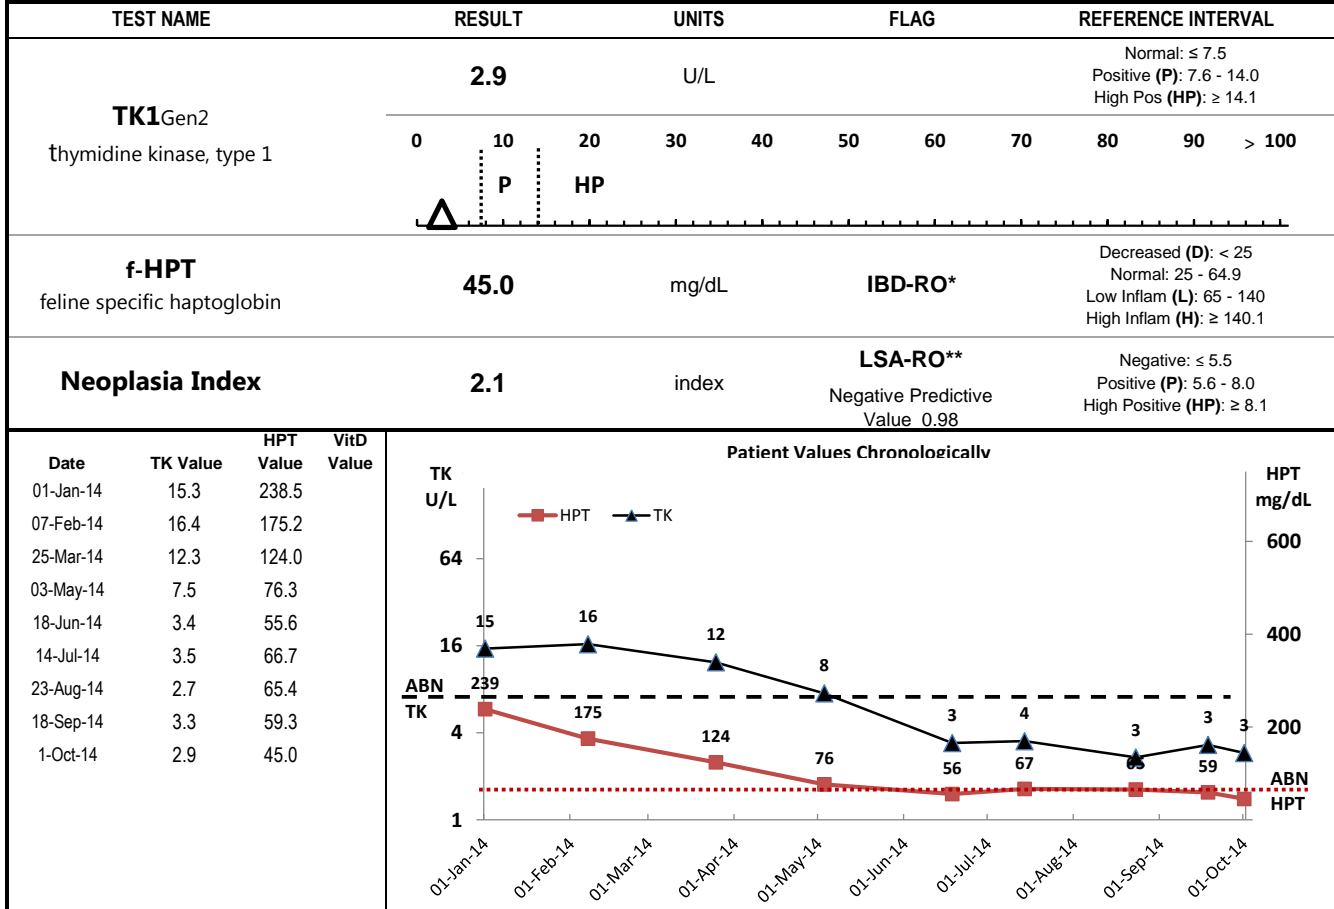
| TEST NAME | RESULT | UNITS | FLAG | REFERENCE INTERVAL |
|---|---|---|---|---|
| TK1Gen2 thymidine kinase, type 1 | 2.9 | U/L | | Normal: ≤ 7.5 Positive (P): 7.6 - 14.0 High Pos (HP): ≥ 14.1 |
| f-HPT feline specific haptoglobin | 45.0 | mg/dL | IBD-RO* | Decreased (D): < 25 Normal: 25 - 64.9 Low Inflam (L): 65 - 140 High Inflam (H): ≥ 140.1 |
| Neoplasia Index | 2.1 | index | LSA-RO** Negative Predictive Value 0.98 | Negative: ≤ 5.5 Positive (P): 5.6 - 8.0 High Positive (HP): ≥ 8.1 |

0 10 20 30 40 50 60 70 80 90 > 100
P HP

| Date | TK Value | HPT Value | VitD Value |
|---|---|---|---|
| 01-Jan-14 | 15.3 | 238.5 | |
| 07-Feb-14 | 16.4 | 175.2 | |
| 25-Mar-14 | 12.3 | 124.0 | |
| 03-May-14 | 7.5 | 76.3 | |
| 18-Jun-14 | 3.4 | 55.6 | |
| 14-Jul-14 | 3.5 | 66.7 | |
| 23-Aug-14 | 2.7 | 65.4 | |
| 18-Sep-14 | 3.3 | 59.3 | |
| 1-Oct-14 | 2.9 | 45.0 | |

Patient Values Chronologically
TK U/L
HPT mg/dL
HPT TK
64 16 4 1
600 400 200
ABN TK
ABN HPT
15 16 12 8 3 4 3 3 3
239 175 124 76 56 67 65 59
01-Jan-14 01-Feb-14 01-Mar-14 01-Apr-14 01-May-14 01-Jun-14 01-Jul-14 01-Aug-14 01-Sep-14 01-Oct-14